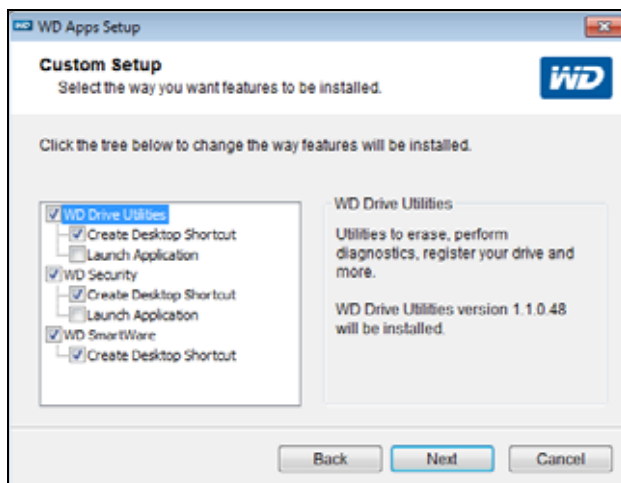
WD Apps Setup

Custom Setup
Select the way you want features to be installed.

WD

Click the tree below to change the way features will be installed.

WD Drive Utilities
Create Desktop Shortcut
Launch Application
WD Security
Create Desktop Shortcut
Launch Application
WD SmartWare
Create Desktop Shortcut

WD Drive Utilities

Utilities to erase, perform diagnostics, register your drive and more.

WD Drive Utilities version 1.1.0.48 will be installed.

Back
Next
Cancel